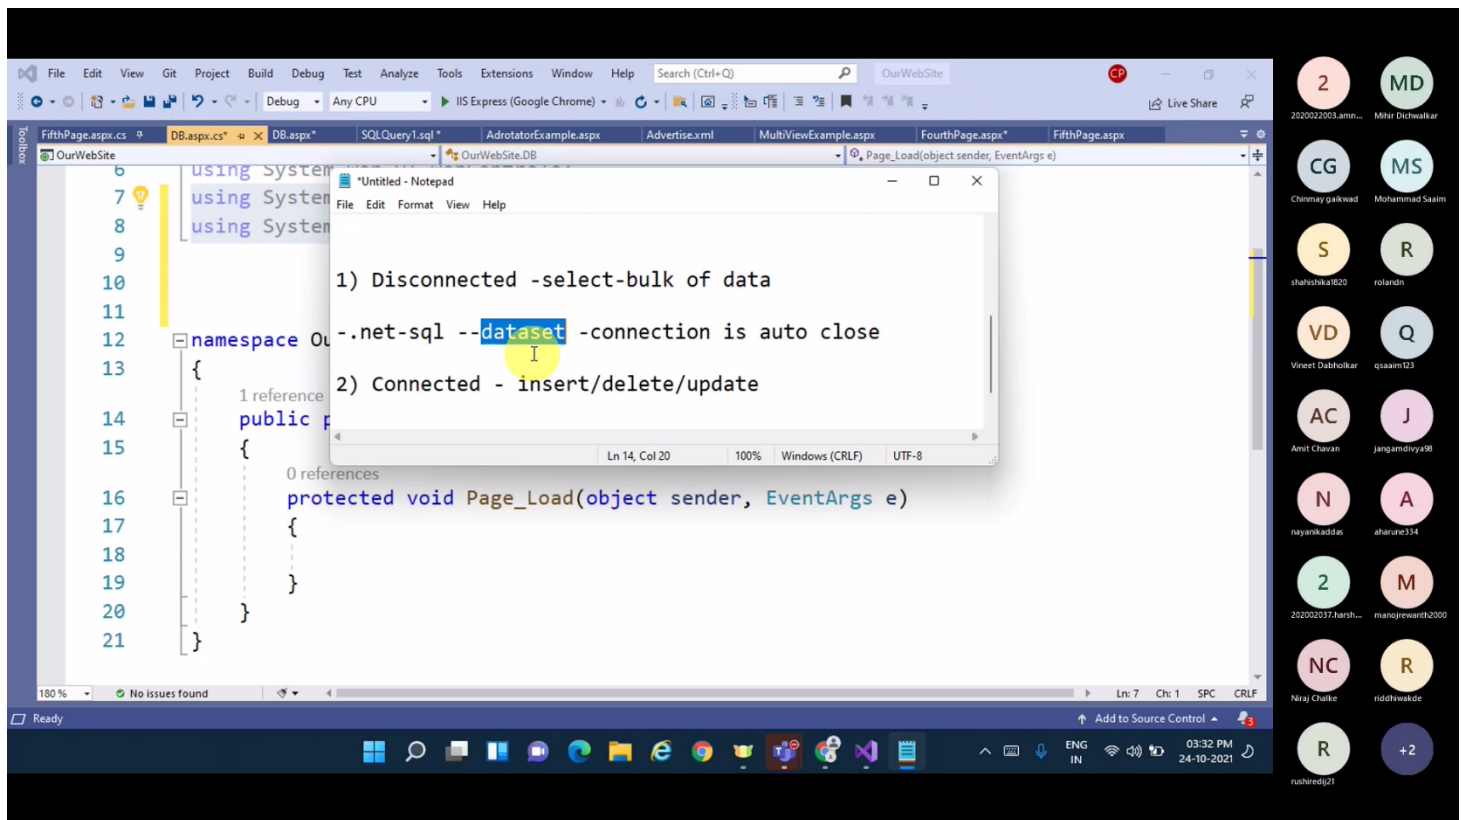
File Edit View Git Project Build Debug Test Analyze Tools Extensions Window Help Search (Ctrl+Q) OurWebSite CP

Debug Any CPU IIS Express (Google Chrome) Live Share

Toolbox

FifthPage.aspx.cs DB.aspx.cs* DB.aspx* SQLQuery1.sql * AdrotatorExample.aspx Advertise.xml MultiViewExample.aspx FourthPage.aspx* FifthPage.aspx

OurWebSite OurWebSite.DB Page_Load(object sender, EventArgs e)

6 using System
7 using System
8 using System
9
10
11
12 namespace Ou
13 {
1 reference
14 public p
15 {
0 references
16 protected void Page_Load(object sender, EventArgs e)
17 {
18
19 }
20 }
21 }

*Untitled - Notepad
File Edit Format View Help

1) Disconnected -select-bulk of data

-.net-sql --dataset -connection is auto close

2) Connected - insert/delete/update

Ln 14, Col 20 100% Windows (CRLF) UTF-8

180 % No issues found Ln: 7 Ch: 1 SPC CRLF

Ready Add to Source Control

ENG IN 03:32 PM 24-10-2021

2 2020022003.amn...
MD Mihir Dichwalkar
CG Chinmay gaikwad
MS Mohammad Saaim
S shahishika1820
R rolandn
VD Vineet Dabholkar
Q qsaaim123
AC Amit Chavan
J jangamdivya98
N nayanikaddas
A aharune334
2 202002037.harsh...
M manojrewanth2000
NC Niraj Chalke
R riddhiwakde
R rushiredij21
+2